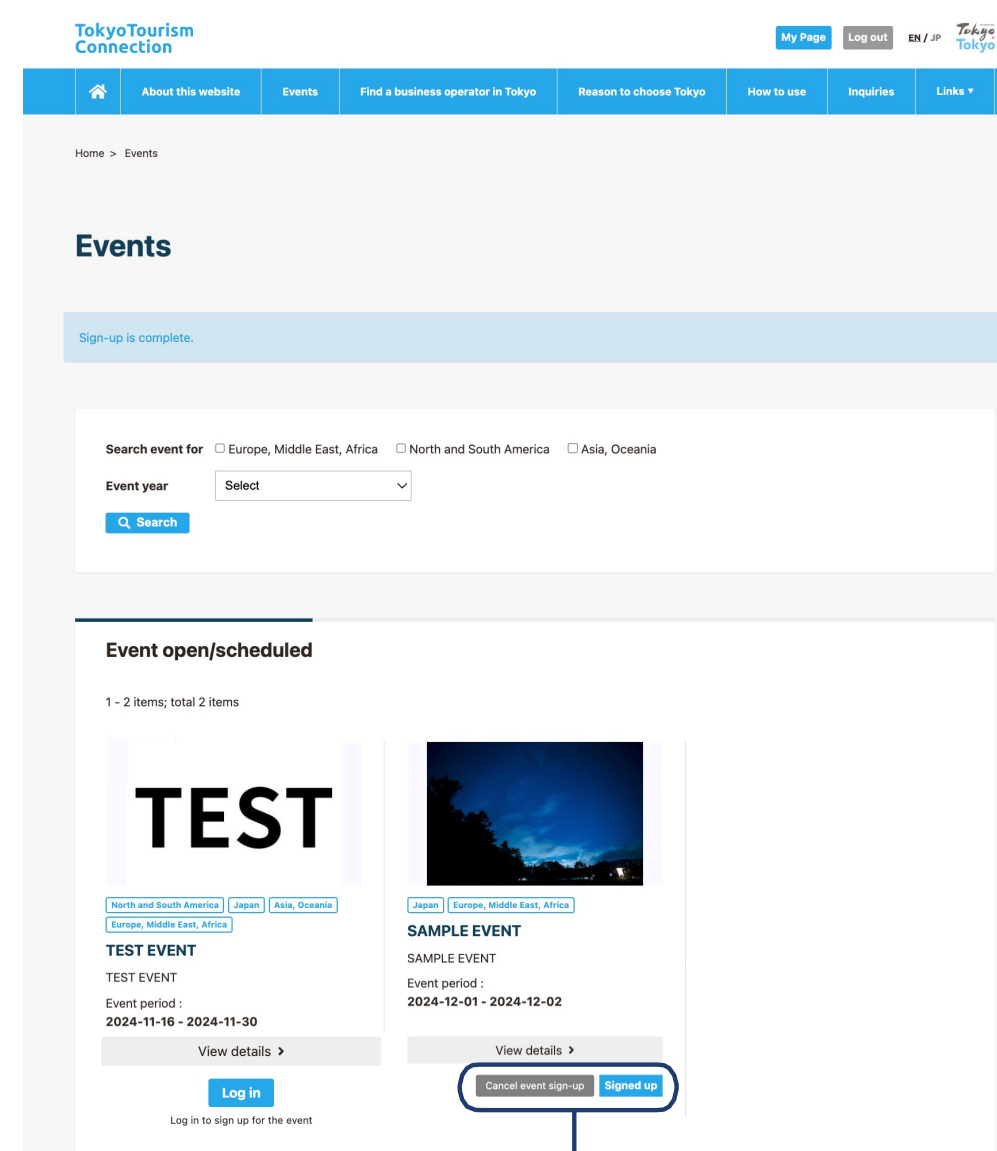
TokyoTourism Connection

My Page Log out EN / JP Tokyo Tokyo

About this website | Events | Find a business operator in Tokyo | Reason to choose Tokyo | How to use | Inquiries | Links ▾

Home > Events

Events

Sign-up is complete.

Search event for ☐ Europe, Middle East, Africa ☐ North and South America ☐ Asia, Oceania

Event year Select

Search

Event open/scheduled

1 - 2 items; total 2 items

TEST

North and South America Japan Asia, Oceania Europe, Middle East, Africa

TEST EVENT

TEST EVENT

Event period :
2024-11-16 - 2024-11-30

View details >

Log in

Log in to sign up for the event

Japan Europe, Middle East, Africa

SAMPLE EVENT

SAMPLE EVENT

Event period :
2024-12-01 - 2024-12-02

View details >

Cancel event sign-up Signed up